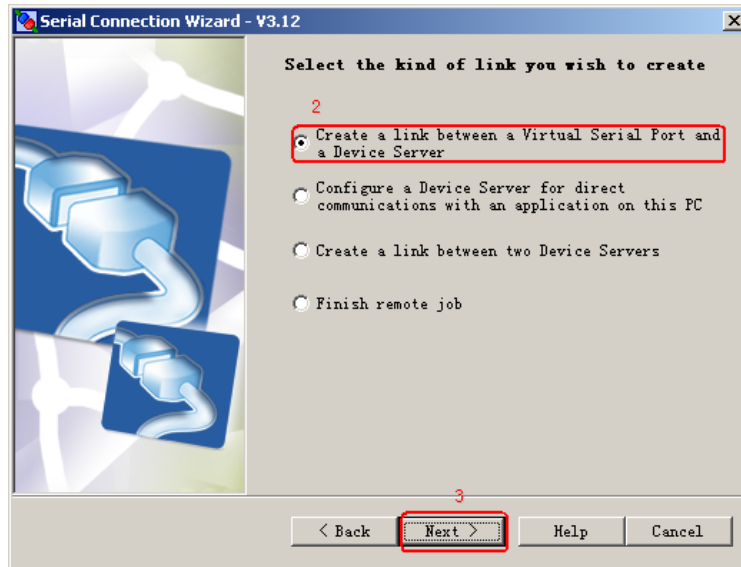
Serial Connection Wizard - V3.12

Select the kind of link you wish to create

2

Create a link between a Virtual Serial Port and a Device Server

Configure a Device Server for direct communications with an application on this PC

Create a link between two Device Servers

Finish remote job

3

< Back

Next >

Help

Cancel